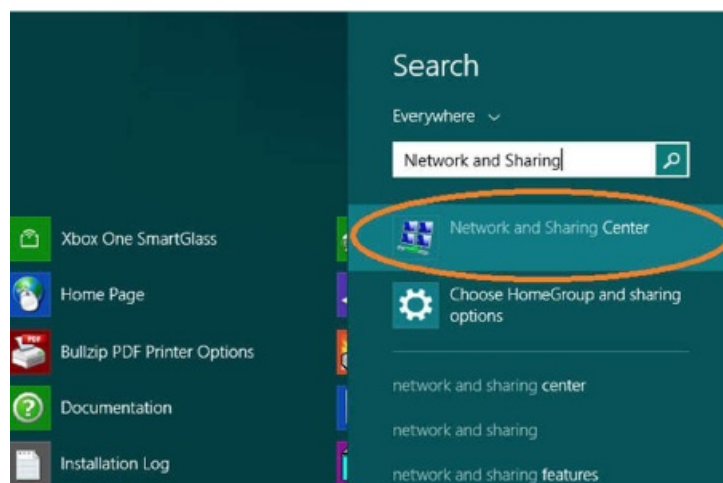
Xbox One SmartGlass

Home Page

Bullzip PDF Printer Options

Documentation

Installation Log

Search

Everywhere

Network and Sharing

Network and Sharing Center

Choose HomeGroup and sharing options

network and sharing center

network and sharing

network and sharing features